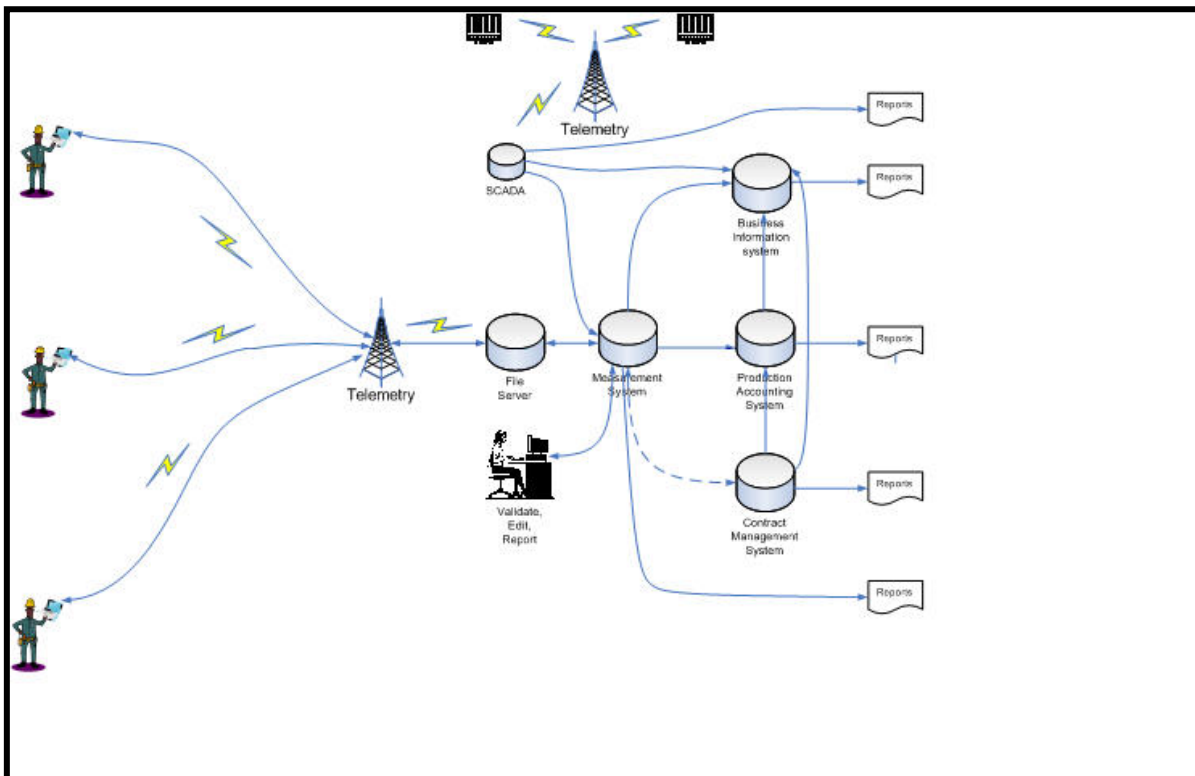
Telemetry

Reports

SCADA

Reports

Business Information system

Telemetry

File Server

Measurement System

Production Accounting System

Reports

Validate, Edit, Report

Contract Management System

Reports

Reports